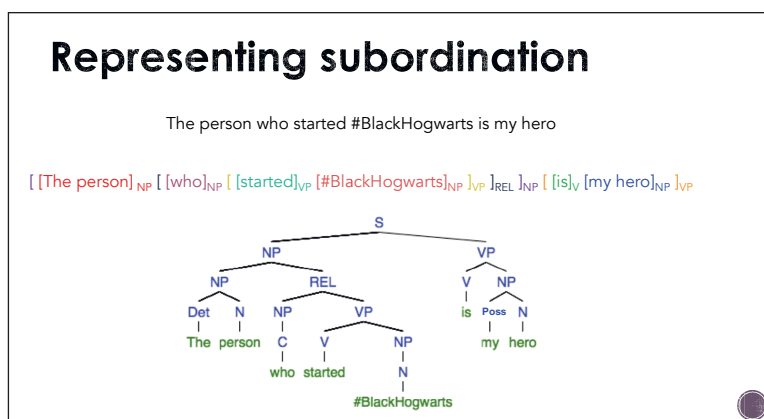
Representing subordination

The person who started #BlackHogwarts is my hero

[ [The person]$_{NP}$ [ [who]$_{NP}$ [ [started]$_{VP}$ [#BlackHogwarts]$_{NP}$ ]$_{VP}$ ]$_{REL}$ ]$_{NP}$ [ [is]$_{V}$ [my hero]$_{NP}$ ]$_{VP}$

S
NP
VP
NP
REL
V
NP
Det
N
NP
VP
is
Poss
N
The
person
C
V
NP
my
hero
who
started
N
#BlackHogwarts